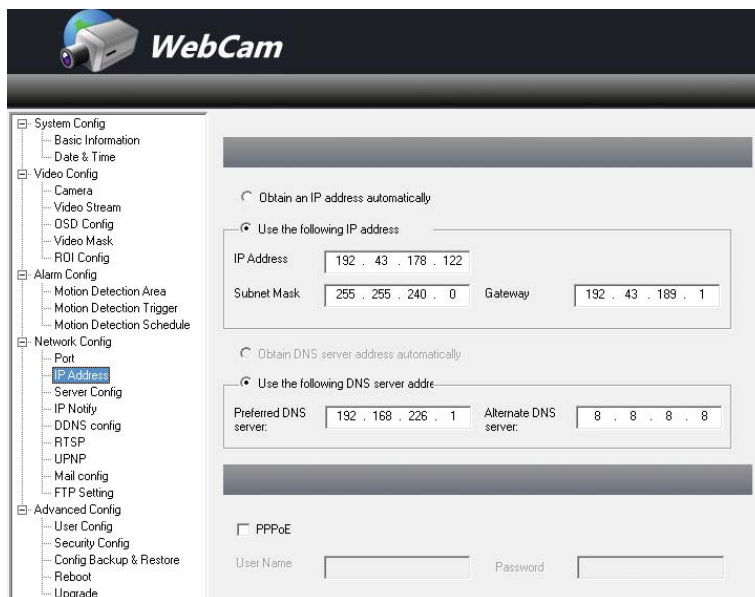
WebCam

System Config
Basic Information
Date & Time
Video Config
Camera
Video Stream
OSD Config
Video Mask
ROI Config
Alarm Config
Motion Detection Area
Motion Detection Trigger
Motion Detection Schedule
Network Config
Port
IP Address
Server Config
IP Notify
DDNS config
RTSP
UPNP
Mail config
FTP Setting
Advanced Config
User Config
Security Config
Config Backup & Restore
Reboot
Upgrade

Obtain an IP address automatically

Use the following IP address

IP Address 192 . 43 . 178 . 122

Subnet Mask 255 . 255 . 240 . 0 Gateway 192 . 43 . 189 . 1

Obtain DNS server address automatically

Use the following DNS server addre

Preferred DNS server: 192 . 168 . 226 . 1 Alternate DNS server: 8 . 8 . 8 . 8

PPPoE

User Name Password